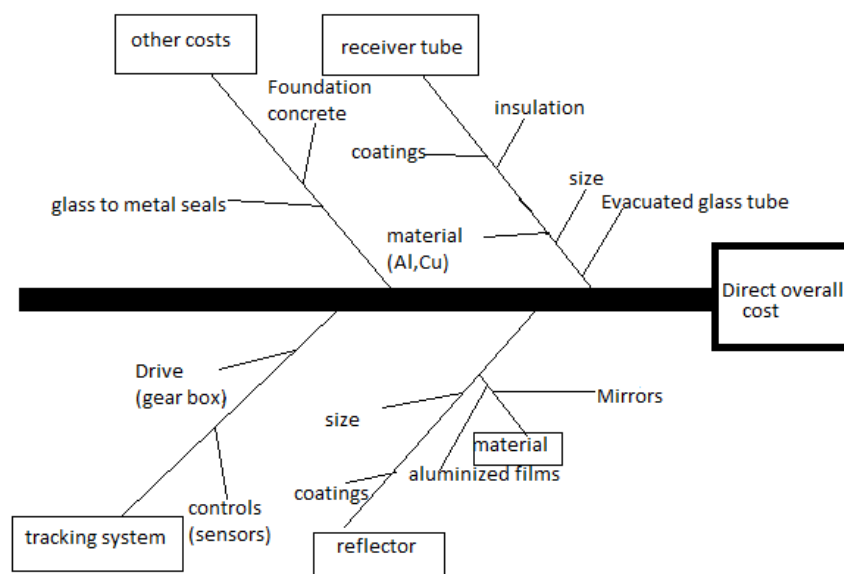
other costs

receiver tube

Foundation concrete

insulation

coatings

size

glass to metal seals

Evacuated glass tube

material (Al,Cu)

Direct overall cost

Drive (gear box)

Mirrors

size

material

aluminized films

coatings

controls (sensors)

tracking system

reflector